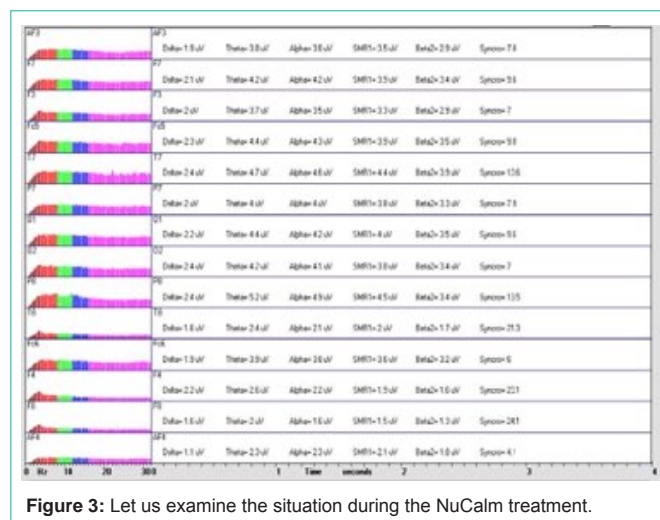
| | |
|---|---|
| AF3 | AF3 Delta= 1.9 uV Theta= 3.8 uV Alpha= 3.8 uV SMR1= 3.5 uV Beta2= 2.9 uV Syncro= 7.8 |
| F7 | F7 Delta= 2.1 uV Theta= 4.2 uV Alpha= 4.2 uV SMR1= 3.5 uV Beta2= 3.4 uV Syncro= 9.6 |
| F3 | F3 Delta= 2 uV Theta= 3.7 uV Alpha= 3.5 uV SMR1= 3.3 uV Beta2= 2.9 uV Syncro= 7 |
| FC5 | FC5 Delta= 2.3 uV Theta= 4.4 uV Alpha= 4.3 uV SMR1= 3.9 uV Beta2= 3.5 uV Syncro= 9.8 |
| T7 | T7 Delta= 2.4 uV Theta= 4.7 uV Alpha= 4.6 uV SMR1= 4.4 uV Beta2= 3.9 uV Syncro= 13.6 |
| P7 | P7 Delta= 2 uV Theta= 4 uV Alpha= 4 uV SMR1= 3.8 uV Beta2= 3.3 uV Syncro= 7.6 |
| O1 | O1 Delta= 2.2 uV Theta= 4.4 uV Alpha= 4.2 uV SMR1= 4 uV Beta2= 3.5 uV Syncro= 9.6 |
| O2 | O2 Delta= 2.4 uV Theta= 4.2 uV Alpha= 4.1 uV SMR1= 3.8 uV Beta2= 3.4 uV Syncro= 7 |
| P8 | P8 Delta= 2.4 uV Theta= 5.2 uV Alpha= 4.9 uV SMR1= 4.5 uV Beta2= 3.4 uV Syncro= 13.5 |
| T8 | T8 Delta= 1.8 uV Theta= 2.4 uV Alpha= 2.1 uV SMR1= 2 uV Beta2= 1.7 uV Syncro= 31.3 |
| FC6 | FC6 Delta= 1.9 uV Theta= 3.9 uV Alpha= 3.8 uV SMR1= 3.6 uV Beta2= 3.2 uV Syncro= 6 |
| F4 | F4 Delta= 2.2 uV Theta= 2.6 uV Alpha= 2.2 uV SMR1= 1.9 uV Beta2= 1.6 uV Syncro= 22.1 |
| F8 | F8 Delta= 1.6 uV Theta= 2 uV Alpha= 1.6 uV SMR1= 1.5 uV Beta2= 1.3 uV Syncro= 24.1 |
| AF4 | AF4 Delta= 1.1 uV Theta= 2.3 uV Alpha= 2.3 uV SMR1= 2.1 uV Beta2= 1.8 uV Syncro= 4.1 |

0 Hz 10 20 300 1 Time seconds 2 3 4

**Figure 3:** Let us examine the situation during the NuCalm treatment.